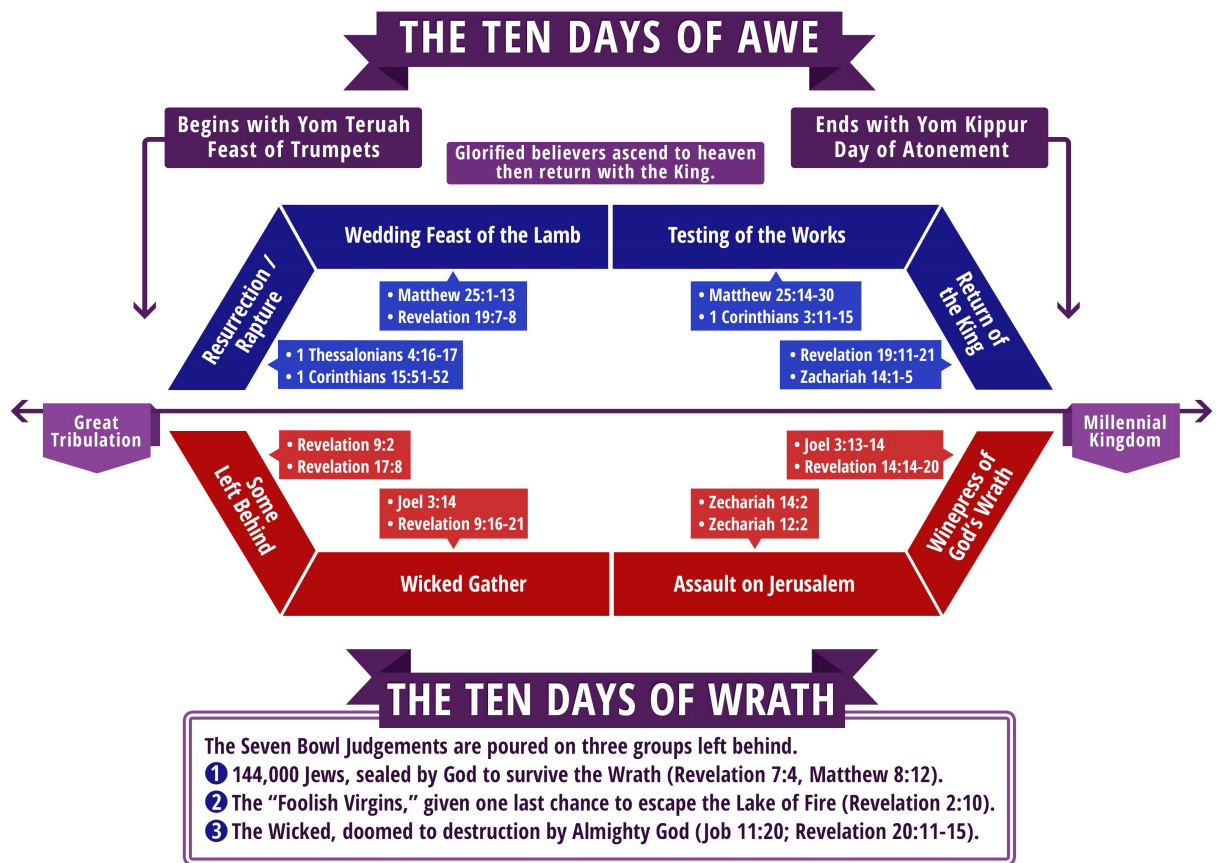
THE TEN DAYS OF AWE

Begins with Yom Teruah Feast of Trumpets

Glorified believers ascend to heaven then return with the King.

Ends with Yom Kippur Day of Atonement

Resurrection / Rapture

Wedding Feast of the Lamb

Testing of the Works

Return of the King

• Matthew 25:1-13
• Revelation 19:7-8

• Matthew 25:14-30
• 1 Corinthians 3:11-15

• 1 Thessalonians 4:16-17
• 1 Corinthians 15:51-52

• Revelation 19:11-21
• Zachariah 14:1-5

Great Tribulation

Millennial Kingdom

• Revelation 9:2
• Revelation 17:8

• Joel 3:13-14
• Revelation 14:14-20

Some Left Behind

• Joel 3:14
• Revelation 9:16-21

• Zechariah 14:2
• Zechariah 12:2

Winepress of God's Wrath

Wicked Gather

Assault on Jerusalem

THE TEN DAYS OF WRATH

The Seven Bowl Judgements are poured on three groups left behind.
1 144,000 Jews, sealed by God to survive the Wrath (Revelation 7:4, Matthew 8:12).
2 The "Foolish Virgins," given one last chance to escape the Lake of Fire (Revelation 2:10).
3 The Wicked, doomed to destruction by Almighty God (Job 11:20; Revelation 20:11-15).